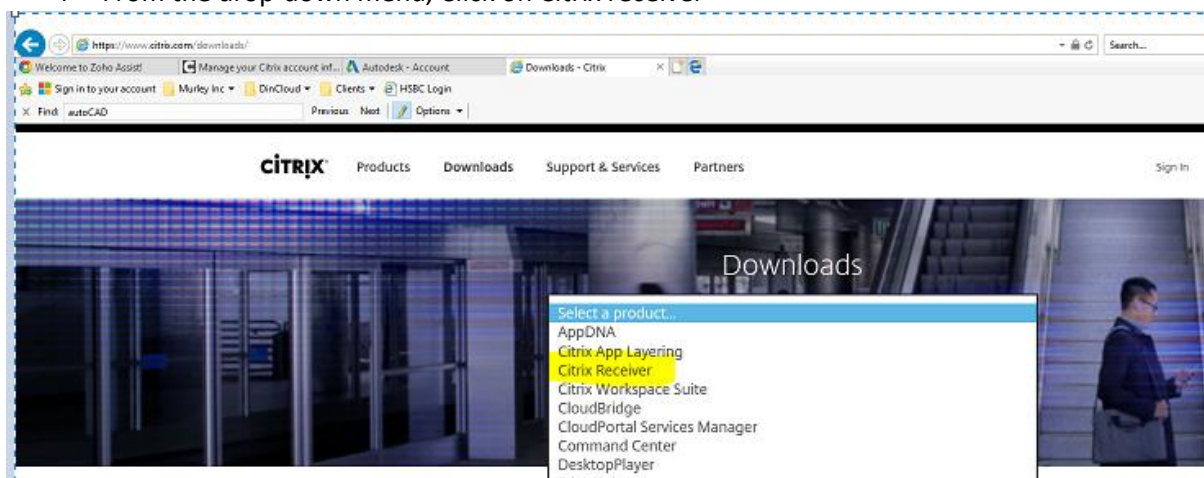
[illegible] From the drop-down menu, click on Citrix Receiver

https://www.citrix.com/downloads/
Search...
Welcome to Zoho Assist!
Manage your Citrix account inf...
Autodesk - Account
Downloads - Citrix
Sign in to your account
Murley Inc
DinCloud
Clients
HSBC Login
Find: autoCAD
Previous Next
Options

CITRIX
Products
Downloads
Support & Services
Partners
Sign In

Downloads

Select a product...
AppDNA
Citrix App Layering
Citrix Receiver
Citrix Workspace Suite
CloudBridge
CloudPortal Services Manager
Command Center
DesktopPlayer